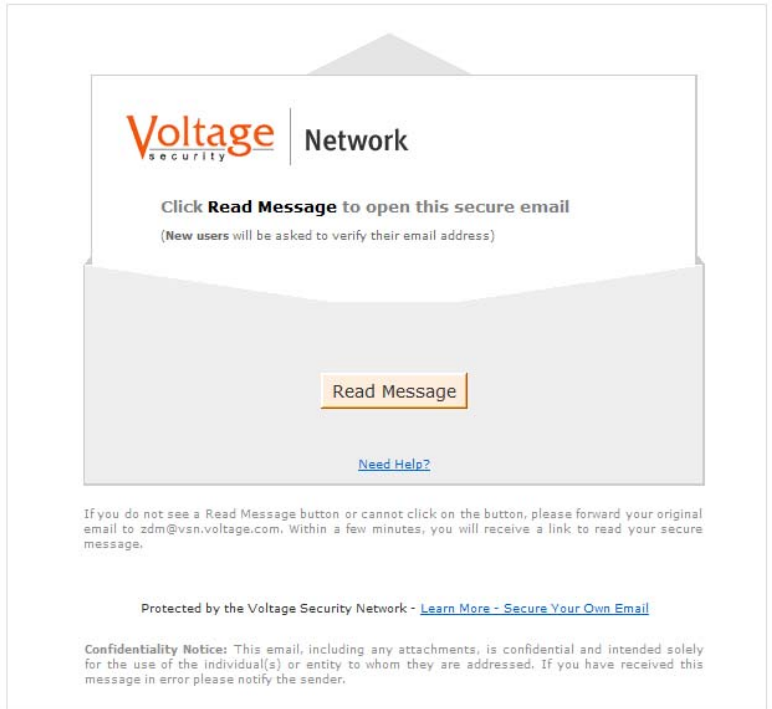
Voltage security | Network

Click **Read Message** to open this secure email

(**New users** will be asked to verify their email address)

Read Message

Need Help?

If you do not see a Read Message button or cannot click on the button, please forward your original email to zdm@vsn.voltage.com. Within a few minutes, you will receive a link to read your secure message.

Protected by the Voltage Security Network - Learn More - Secure Your Own Email

**Confidentiality Notice:** This email, including any attachments, is confidential and intended solely for the use of the individual(s) or entity to whom they are addressed. If you have received this message in error please notify the sender.